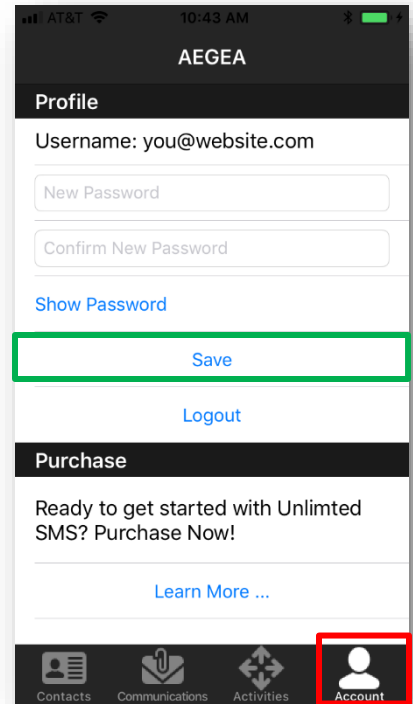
AT&T 10:43 AM

AEGEA

Profile

Username: you@website.com

New Password

Confirm New Password

Show Password

Save

Logout

Purchase

Ready to get started with Unlimted SMS? Purchase Now!

Learn More ...

Contacts Communications Activities Account